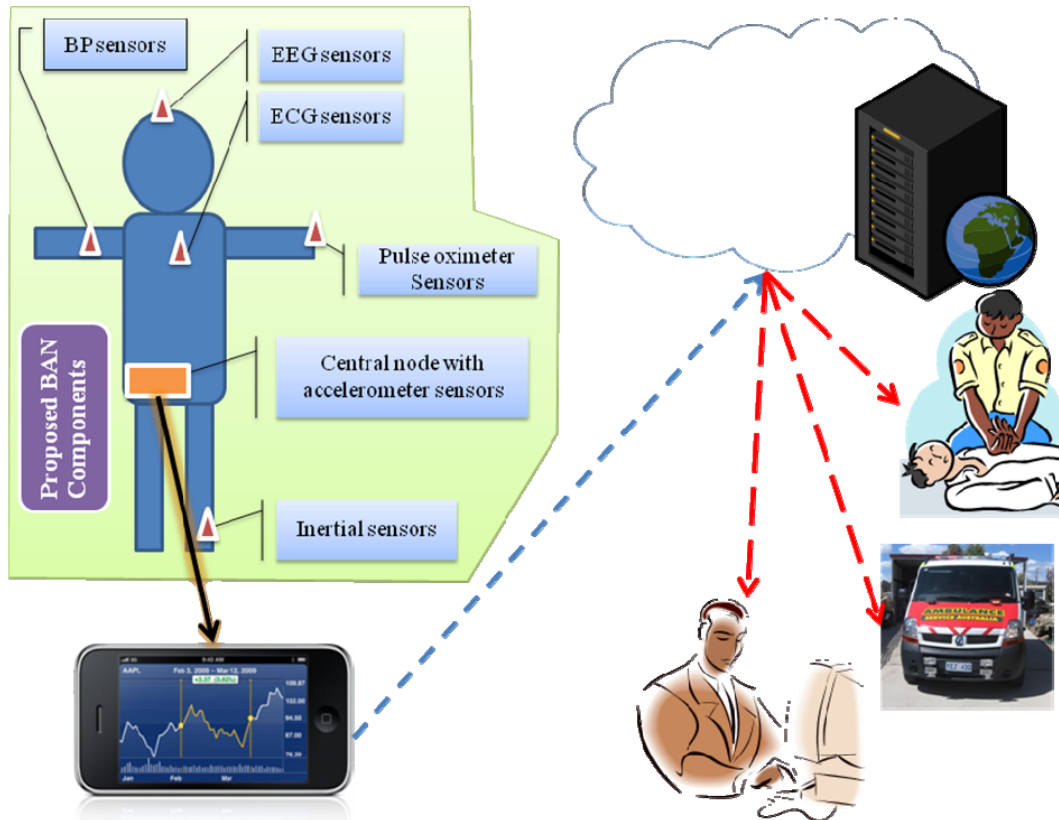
BP sensors

EEG sensors

ECG sensors

Pulse oximeter Sensors

Proposed BAN Components

Central node with accelerometer sensors

Inertial sensors

AAPL Feb 3, 2009 – Mar 12, 2009

+3.37 (3.63%)

109.87

102.00

94.50

87.00

79.50

Jan Feb Mar

AMBULANCE SERVICE AUSTRALIA